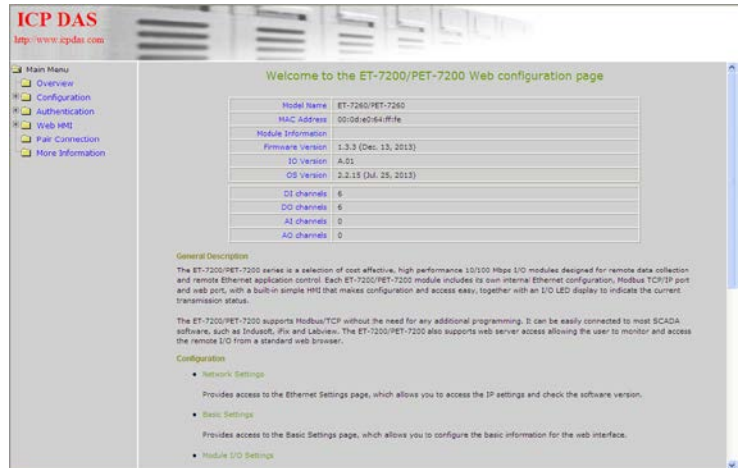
ICP DAS
http://www.icpdas.com

Main Menu
Overview
Configuration
Authentication
Web HMI
Pair Connection
More Information

Welcome to the ET-7200/PET-7200 Web configuration page

| Model Name | ET-7260/PET-7260 |
|---|---|
| MAC Address | 00:0d:e0:64:ff:fe |
| Module Information | |
| Firmware Version | 1.3.3 (Dec. 13, 2013) |
| IO Version | A.01 |
| OS Version | 2.2.15 (Jul. 25, 2013) |

| DI channels | 6 |
|---|---|
| DO channels | 6 |
| AI channels | 0 |
| AO channels | 0 |

General Description

The ET-7200/PET-7200 series is a selection of cost effective, high performance 10/100 Mbps I/O modules designed for remote data collection and remote Ethernet application control. Each ET-7200/PET-7200 module includes its own internal Ethernet configuration, Modbus TCP/IP port and web port, with a built-in simple HMI that makes configuration and access easy, together with an I/O LED display to indicate the current transmission status.

The ET-7200/PET-7200 supports Modbus/TCP without the need for any additional programming. It can be easily connected to most SCADA software, such as Indusoft, iFix and Labview. The ET-7200/PET-7200 also supports web server access allowing the user to monitor and access the remote I/O from a standard web browser.

Configuration

• Network Settings

Provides access to the Ethernet Settings page, which allows you to access the IP settings and check the software version.

• Basic Settings

Provides access to the Basic Settings page, which allows you to configure the basic information for the web interface.

• Module I/O Settings